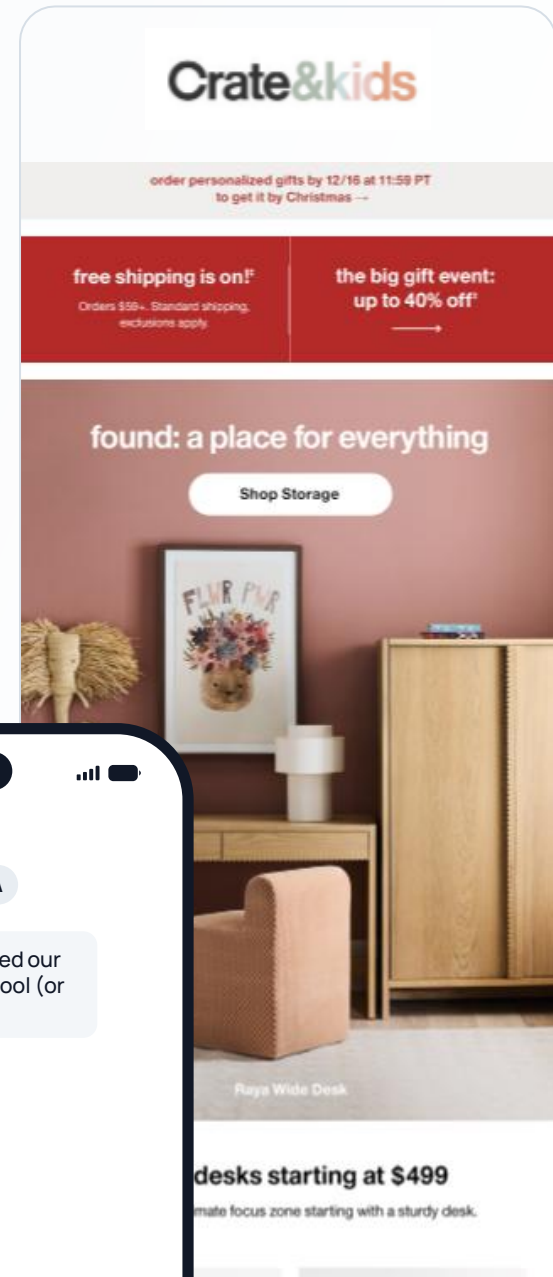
Crate&kids

order personalized gifts by 12/16 at 11:59 PT to get it by Christmas →

free shipping is on!‡
Orders $59+. Standard shipping, exclusions apply.

the big gift event: up to 40% off*

found: a place for everything

Shop Storage

FLWR PWR

A

ed our
ool (or

Raya Wide Desk

desks starting at $499

mate focus zone starting with a sturdy desk.